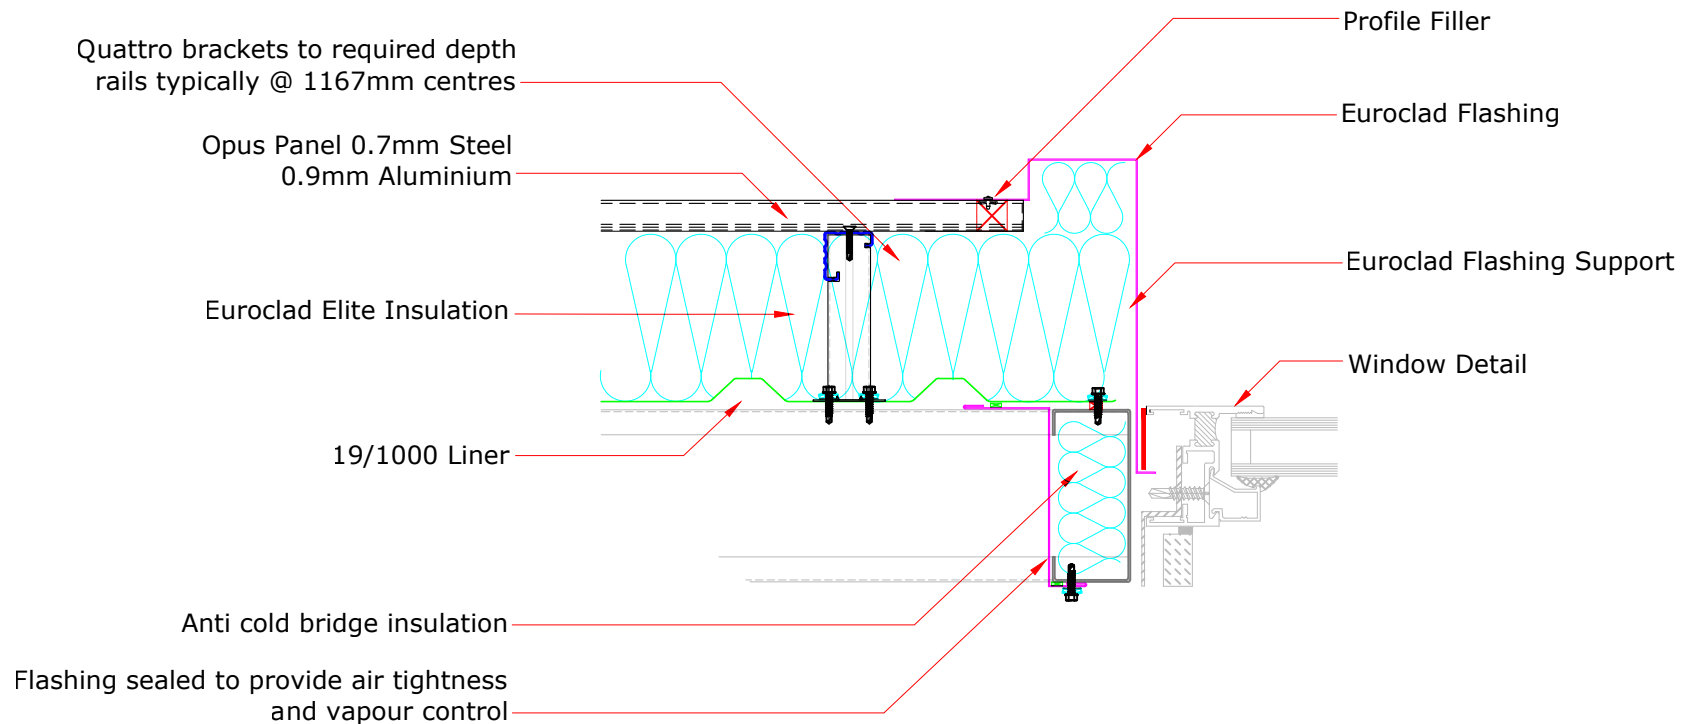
Quattro brackets to required depth
rails typically @ 1167mm centres

Opus Panel 0.7mm Steel
0.9mm Aluminium

Euroclad Elite Insulation

19/1000 Liner

Anti cold bridge insulation

Flashing sealed to provide air tightness
and vapour control

Profile Filler

Euroclad Flashing

Euroclad Flashing Support

Window Detail